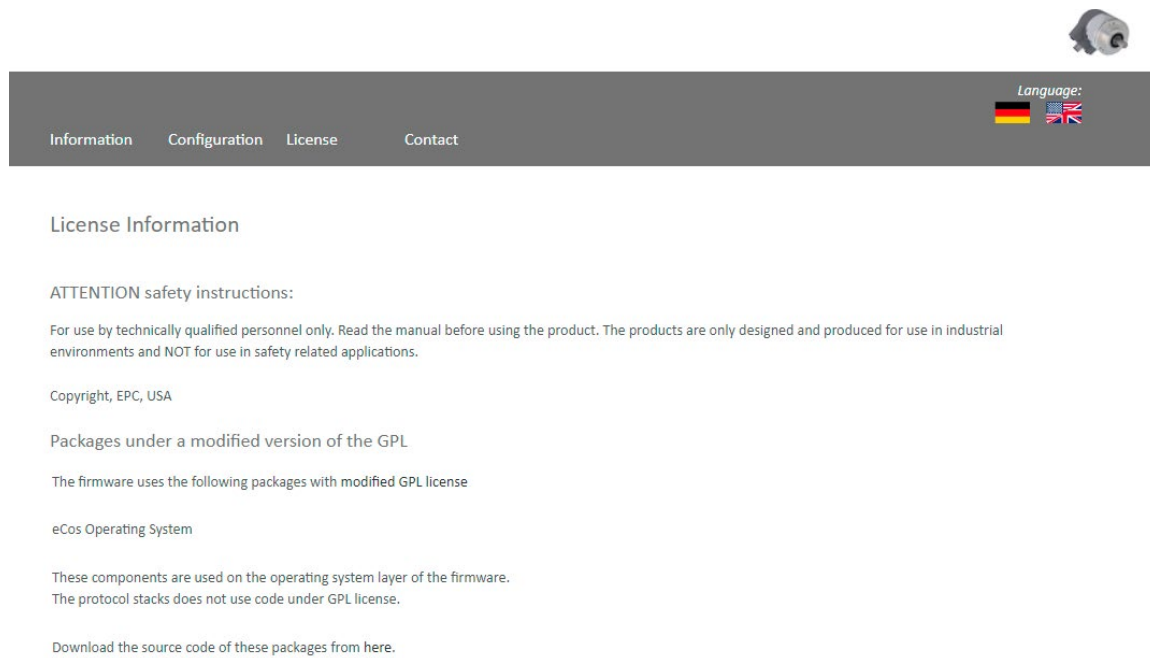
Language:

Information Configuration License Contact

License Information

ATTENTION safety instructions:

For use by technically qualified personnel only. Read the manual before using the product. The products are only designed and produced for use in industrial environments and NOT for use in safety related applications.

Copyright, EPC, USA

Packages under a modified version of the GPL

The firmware uses the following packages with modified GPL license

eCos Operating System

These components are used on the operating system layer of the firmware.
The protocol stacks does not use code under GPL license.

Download the source code of these packages from here.